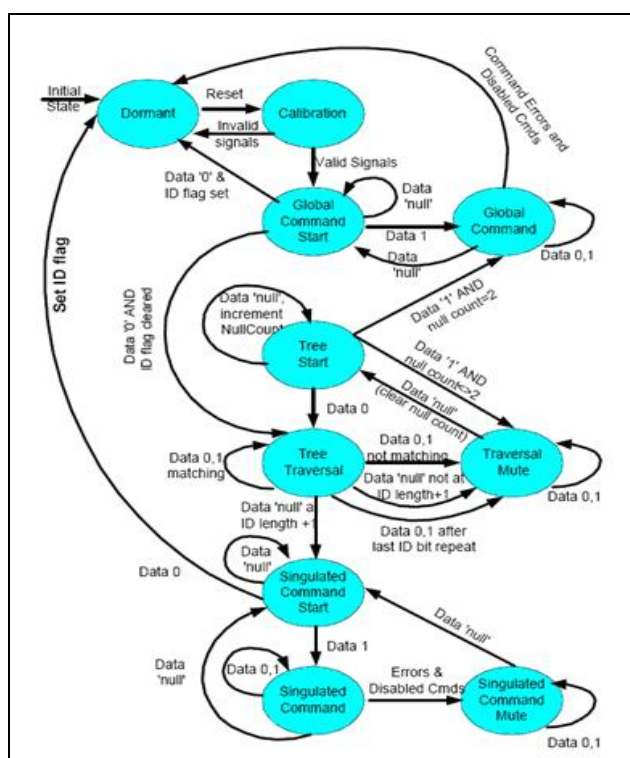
Initial State

Dormant

Reset

Calibration

Invalid signals

Command Errors and Disabled Cmds

Valid Signals

Data '0' & ID flag set

Data 'null'

Global Command Start

Global Command

Data 1

Data 'null'

Data 0,1

Set ID flag

Data '0' AND ID flag cleared

Data 'null', increment NullCount

Data '1' AND null count=2

Tree Start

Data '1' AND null count<>2

Data 'null' (clear null count)

Data 0

Data 0,1 matching

Tree Traversal

Data 0,1 not matching

Traversal Mute

Data 'null' not at ID length+1

Data 0,1

Data 'null' at ID length +1

Data 0,1 after last ID bit repeat

Data 0

Data 'null'

Singulated Command Start

Data 'null'

Data 1

Data 'null'

Data 0,1

Singulated Command

Errors & Disabled Cmds

Singulated Command Mute

Data 0,1